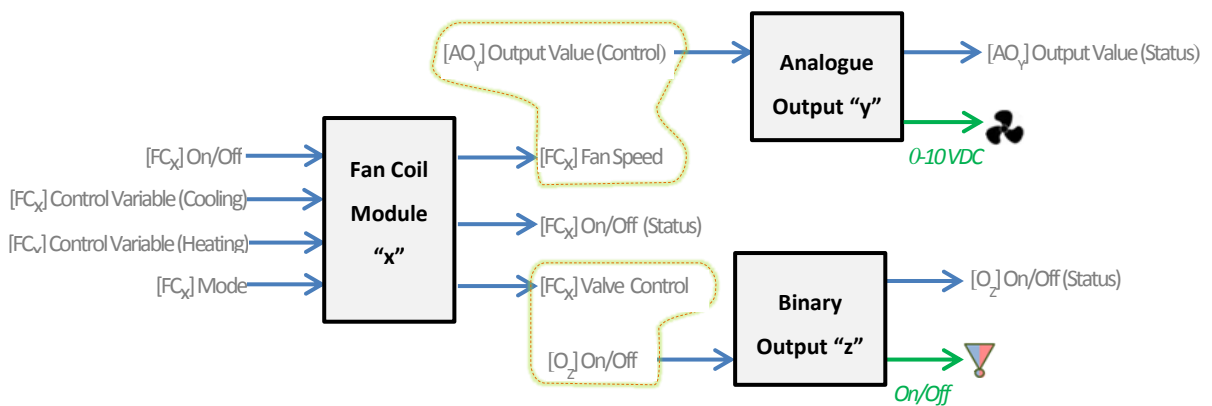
[AO$_Y$] Output Value (Control)

Analogue Output "y"

[AO$_Y$] Output Value (Status)

0-10 VDC

[FC$_X$] On/Off

[FC$_X$] Control Variable (Cooling)

[FC$_X$] Control Variable (Heating)

[FC$_X$] Mode

Fan Coil Module "x"

[FC$_X$] Fan Speed

[FC$_X$] On/Off (Status)

[FC$_X$] Valve Control

[O$_Z$] On/Off

Binary Output "z"

[O$_Z$] On/Off (Status)

On/Off